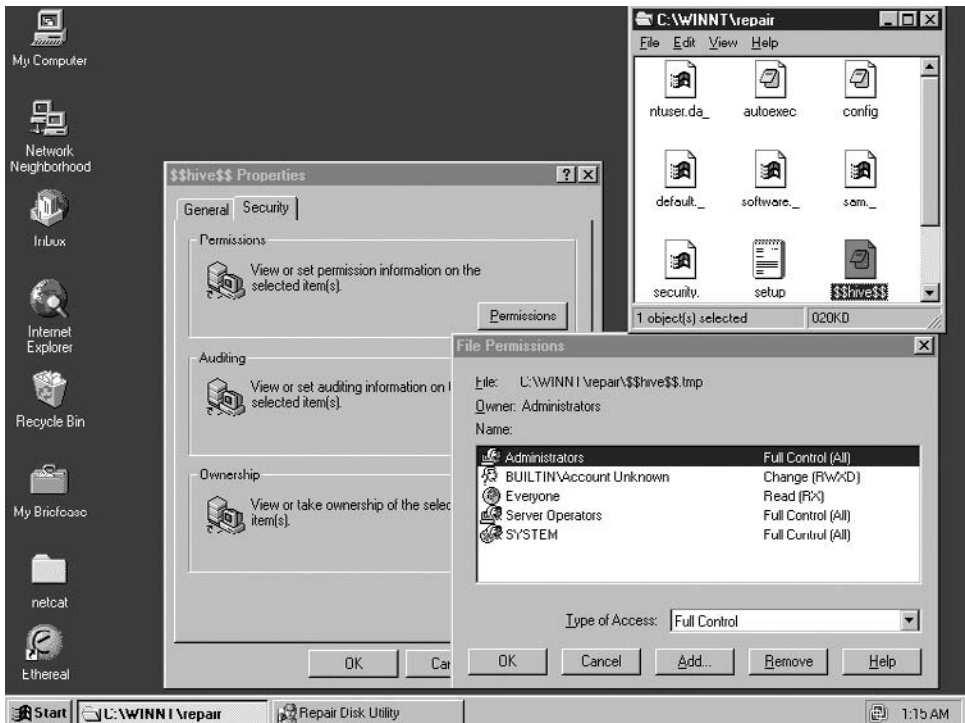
My Computer

Network Neighborhood

Inbox

Internet Explorer

Recycle Bin

My Briefcase

netcat

Ethereal

C:\WINNT\repair

File Edit View Help

ntuser.da_ autoexec config

default._ software._ sam._

security. setup $$hive$$

1 object(s) selected 020KB

$$hive$$ Properties

General Security

Permissions

View or set permission information on the selected item(s).

Permissions

Auditing

View or set auditing information on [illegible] selected item(s).

Ownership

View or take ownership of the selec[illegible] item(s).

OK Ca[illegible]

File Permissions

File: C:\WINNT\repair\$$hive$$.tmp

Owner: Administrators

Name:

| | |
|---|---|
| Administrators | Full Control (All) |
| BUILTIN\Account Unknown | Change (RWXD) |
| Everyone | Read (RX) |
| Server Operators | Full Control (All) |
| SYSTEM | Full Control (All) |

Type of Access: Full Control

OK Cancel Add... Remove Help

Start C:\WINNT\repair Repair Disk Utility 1:15 AM